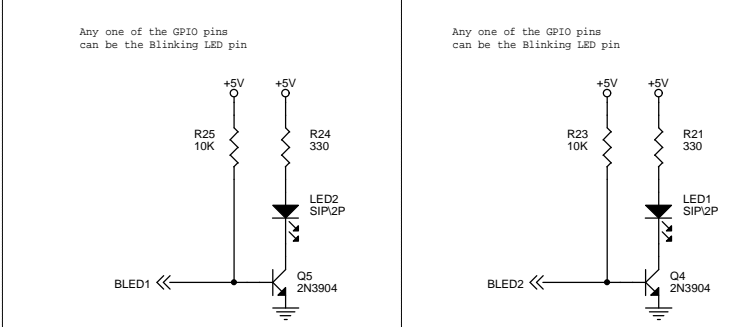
Any one of the GPIO pins can be the Blinking LED pin

+5V
+5V
R25
10K
R24
330
LED2
SIP\2P
BLED1
Q5
2N3904

Any one of the GPIO pins can be the Blinking LED pin

+5V
+5V
R23
10K
R21
330
LED1
SIP\2P
BLED2
Q4
2N3904